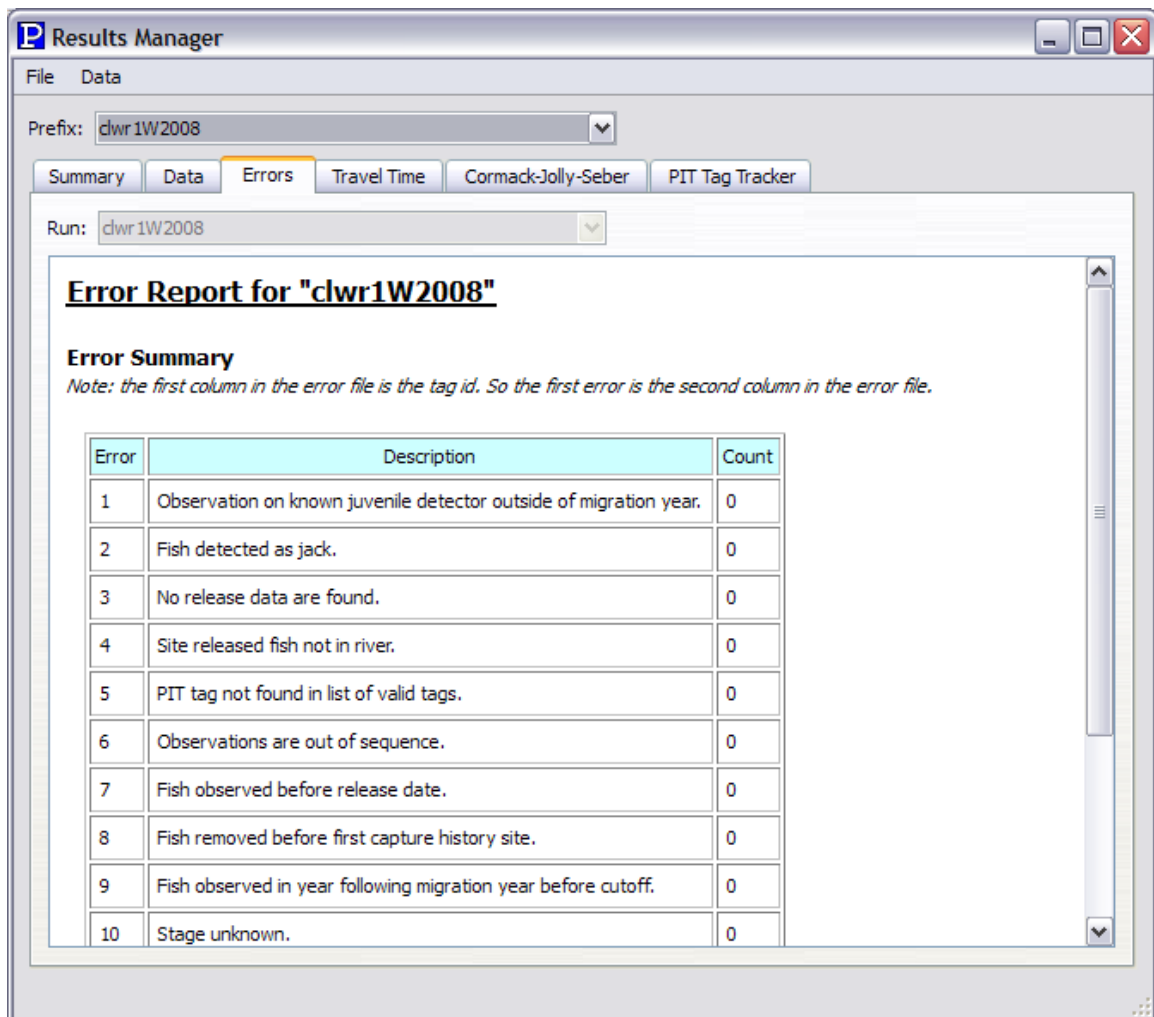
Results Manager

File Data

Prefix: clwr1W2008

Summary Data Errors Travel Time Cormack-Jolly-Seber PIT Tag Tracker

Run: clwr1W2008

Error Report for "clwr1W2008"

Error Summary

Note: the first column in the error file is the tag id. So the first error is the second column in the error file.

| Error | Description | Count |
|---|---|---|
| 1 | Observation on known juvenile detector outside of migration year. | 0 |
| 2 | Fish detected as jack. | 0 |
| 3 | No release data are found. | 0 |
| 4 | Site released fish not in river. | 0 |
| 5 | PIT tag not found in list of valid tags. | 0 |
| 6 | Observations are out of sequence. | 0 |
| 7 | Fish observed before release date. | 0 |
| 8 | Fish removed before first capture history site. | 0 |
| 9 | Fish observed in year following migration year before cutoff. | 0 |
| 10 | Stage unknown. | 0 |